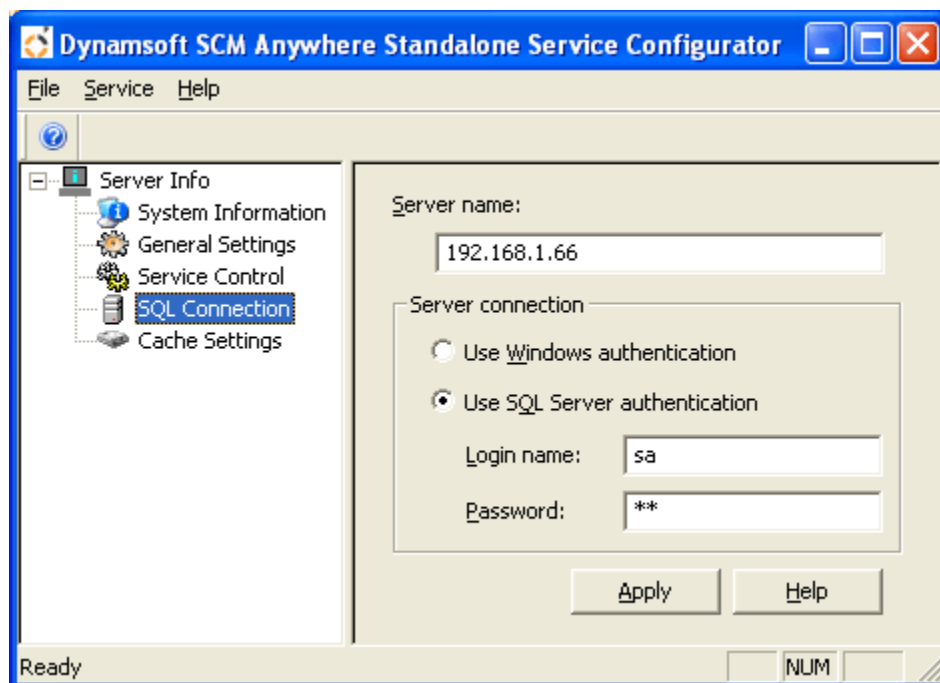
Dynamsoft SCM Anywhere Standalone Service Configurator

File Service Help

Server Info
System Information
General Settings
Service Control
SQL Connection
Cache Settings

Server name:
192.168.1.66

Server connection
Use Windows authentication
Use SQL Server authentication
Login name: sa
Password: **

Apply Help

Ready NUM